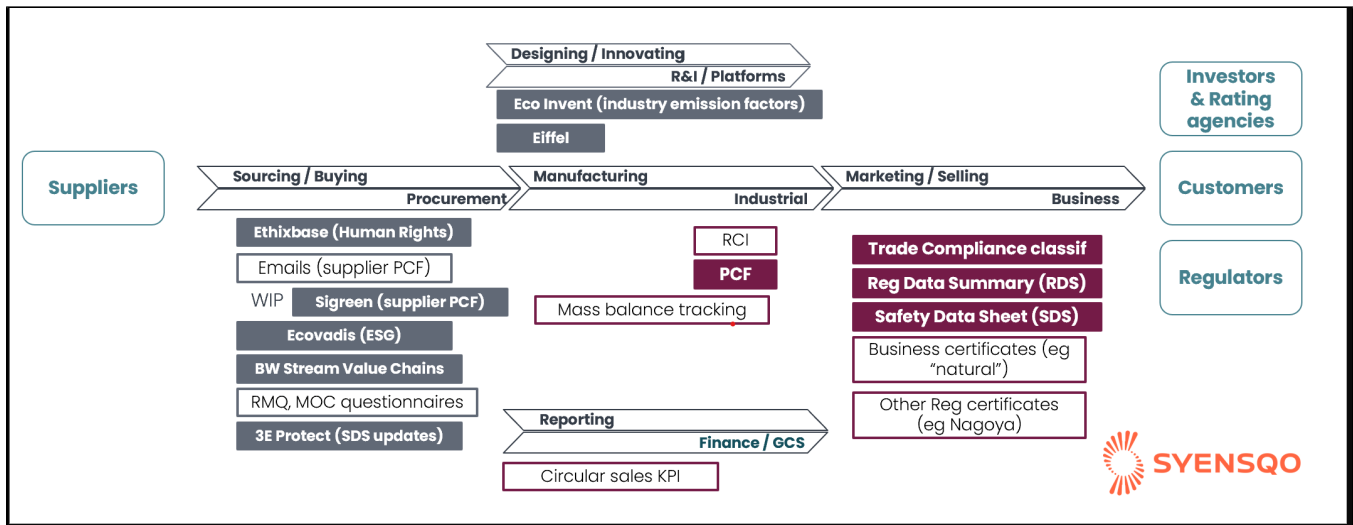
Designing / Innovating
R&I / Platforms
Eco Invent (industry emission factors)
Eiffel

Investors & Rating agencies

Suppliers

Sourcing / Buying
Procurement
Ethixbase (Human Rights)
Emails (supplier PCF)
WIP
Sigreen (supplier PCF)
Ecovadis (ESG)
BW Stream Value Chains
RMQ, MOC questionnaires
3E Protect (SDS updates)

Manufacturing
Industrial
RCI
PCF
Mass balance tracking

Reporting
Finance / GCS
Circular sales KPI

Marketing / Selling
Business
Trade Compliance classif
Reg Data Summary (RDS)
Safety Data Sheet (SDS)
Business certificates (eg "natural")
Other Reg certificates (eg Nagoya)

Customers

Regulators

SYENSQO